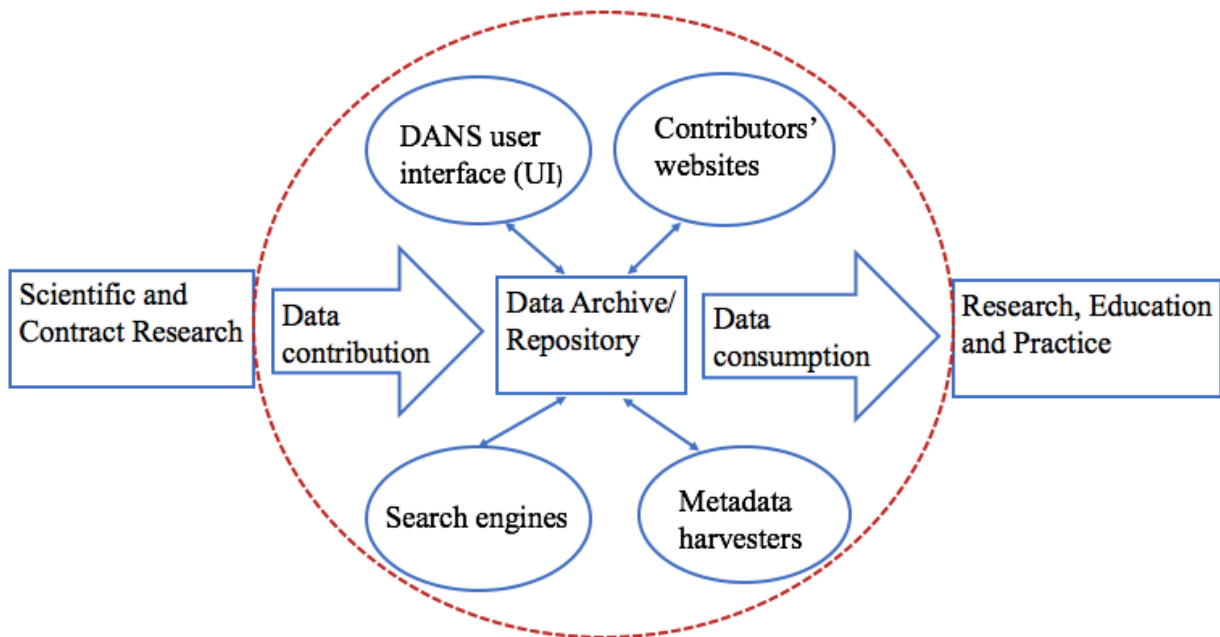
DANS user interface (UI)

Contributors' websites

Scientific and Contract Research

Data contribution

Data Archive/ Repository

Data consumption

Research, Education and Practice

Search engines

Metadata harvesters